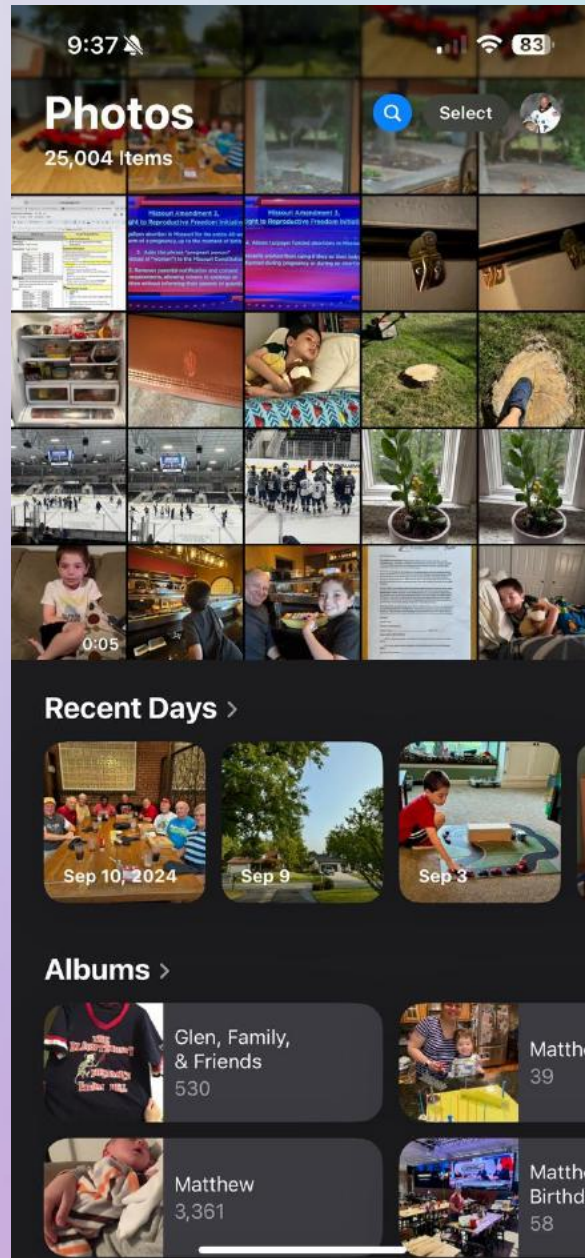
9:37

83

Photos
25,004 Items

Select

Missouri Amendment 3,
Right to Reproductive Freedom Initiative

Missouri Amendment 3,
Right to Reproductive Freedom Initiative

0:05

Recent Days >

Sep 10, 2024

Sep 9

Sep 3

Albums >

Glen, Family, & Friends
530

Matthe
39

Matthew
3,361

Matthe
Birthd
58